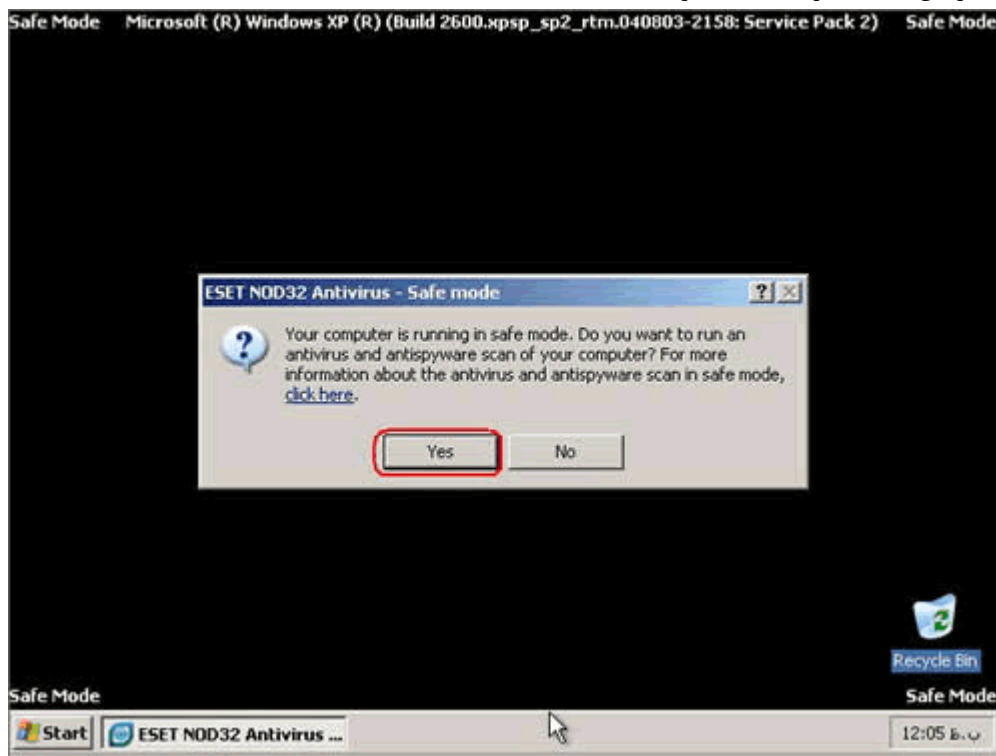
Safe Mode Microsoft (R) Windows XP (R) (Build 2600.xpsp_sp2_rtm.040803-2158: Service Pack 2) Safe Mode

ESET NOD32 Antivirus - Safe mode

?

Your computer is running in safe mode. Do you want to run an antivirus and antispyware scan of your computer? For more information about the antivirus and antispyware scan in safe mode, click here.

Yes

No

Recycle Bin

Safe Mode

Safe Mode

Start

ESET NOD32 Antivirus ...

12:05 ب.ظ